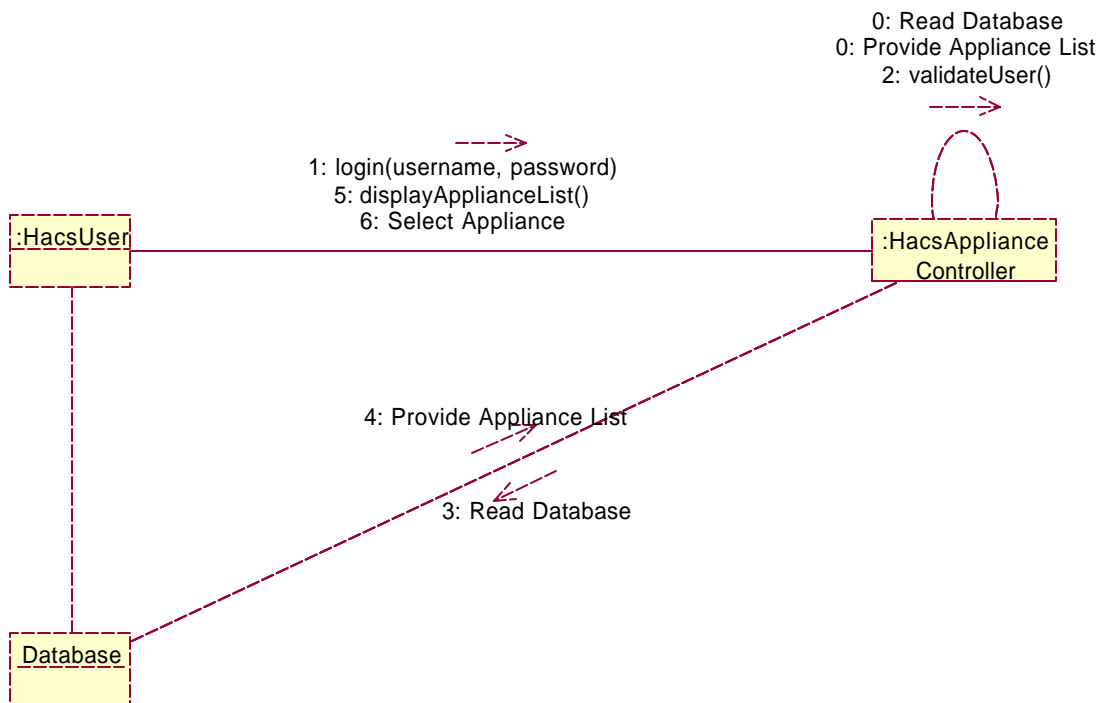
0: Read Database
0: Provide Appliance List
2: validateUser()

1: login(username, password)
5: displayApplianceList()
6: Select Appliance

:HacsUser

:HacsAppliance Controller

4: Provide Appliance List

3: Read Database

Database